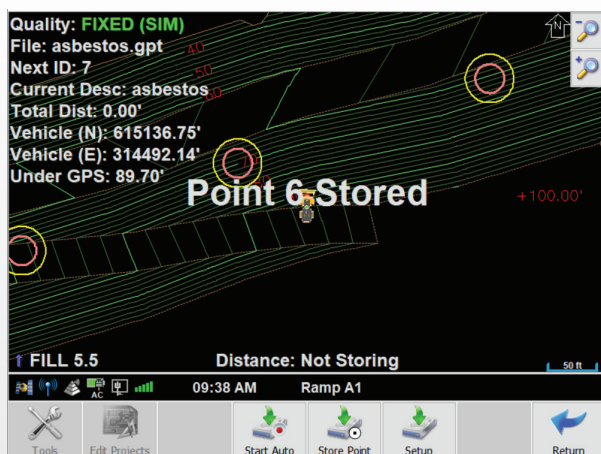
Quality: FIXED (SIM)
File: asbestos.gpt
Next ID: 7
Current Desc: asbestos
Total Dist: 0.00'
Vehicle (N): 615136.75'
Vehicle (E): 314492.14'
Under GPS: 89.70'

40
50
60
70

Point 6 Stored

+100.00'

N

FILL 5.5
Distance: Not Storing
50 ft

AC
09:38 AM
Ramp A1

Tools
Edit Projects
Start Auto
Store Point
Setup
Return